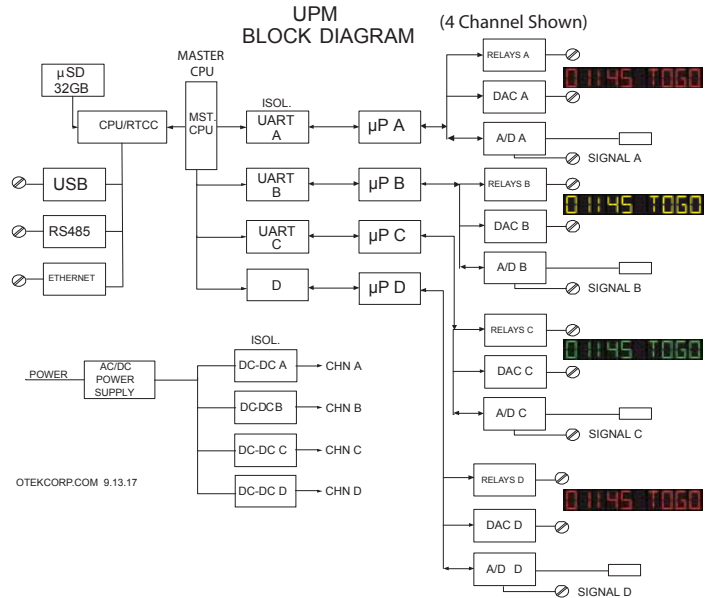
UPM
BLOCK DIAGRAM

(4 Channel Shown)

µSD
32GB

CPU/RTCC

MASTER
CPU

MST.
CPU

ISOL.

UART
A

µP A

RELAYS A

DAC A

A/D A

SIGNAL A

01:45 TOGO

USB

RS485

ETHERNET

UART
B

µP B

RELAYS B

DAC B

A/D B

SIGNAL B

01:45 TOGO

UART
C

µP C

D

µP D

RELAYS C

DAC C

A/D C

SIGNAL C

01:45 TOGO

ISOL.

POWER

AC/DC
POWER
SUPPLY

DC-DC A

CHN A

DC-DC B

CHN B

DC-DC C

CHN C

DC-DC D

CHN D

OTEKCORP.COM 9.13.17

RELAYS D

DAC D

A/D D

SIGNAL D

01:45 TOGO